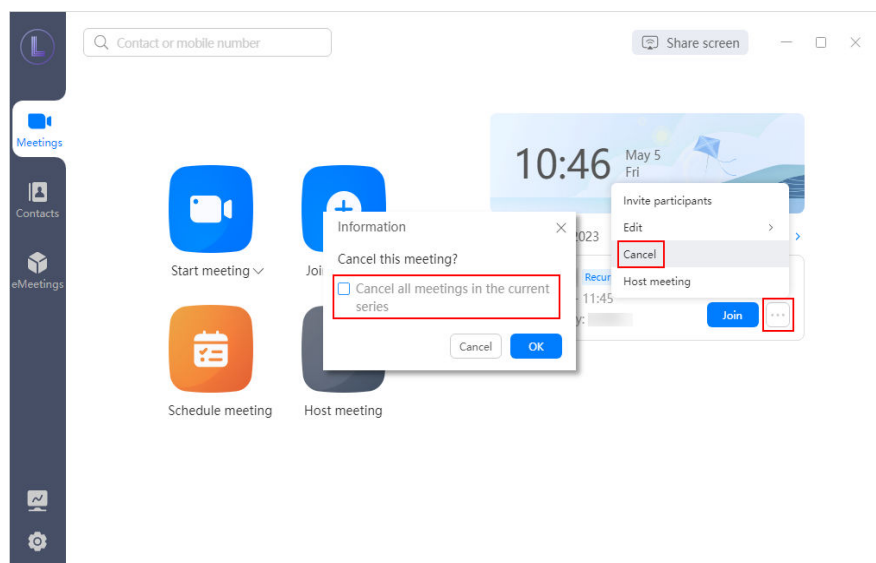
Contact or mobile number

Share screen

Meetings

Contacts

eMeetings

10:46 May 5 Fri

Start meeting

Joi

Schedule meeting

Host meeting

Information

Cancel this meeting?

Cancel all meetings in the current series

Cancel OK

2023

Recur

11:45

y:

Invite participants

Edit

Cancel

Host meeting

Join

···